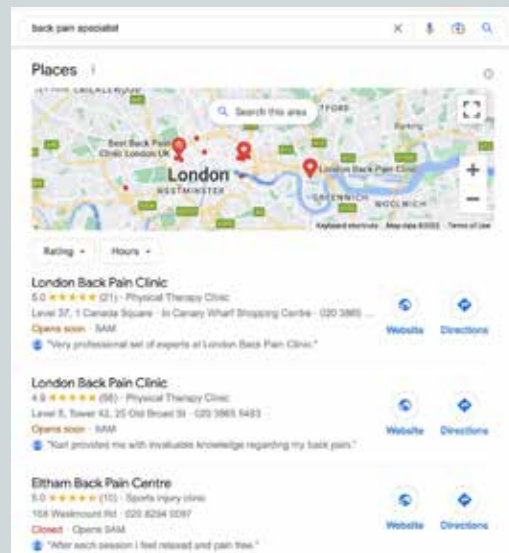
back pain specialist

Places

Search this area

Best Back Pain Clinic London UK

London

WESTMINSTER

London Back Pain Clinic

GREENWICH

WOOLWICH

Keyboard shortcuts Map data ©2022 Terms of Use

Rating ▾ Hours ▾

London Back Pain Clinic
5.0 ★★★★★ (21) · Physical Therapy Clinic
Level 37, 1 Canada Square · In Canary Wharf Shopping Centre · 020 3865 ...
Opens soon · 9AM
"Very professional set of experts at London Back Pain Clinic."

Website Directions

London Back Pain Clinic
4.9 ★★★★★ (56) · Physical Therapy Clinic
Level 5, Tower 42, 25 Old Broad St · 020 3865 5493
Opens soon · 9AM
"Karl provided me with invaluable knowledge regarding my back pain."

Website Directions

Eltham Back Pain Centre
5.0 ★★★★★ (10) · Sports injury clinic
158 Westmount Rd · 020 8294 0097
Closed · Opens 9AM
"After each session I feel relaxed and pain free."

Website Directions